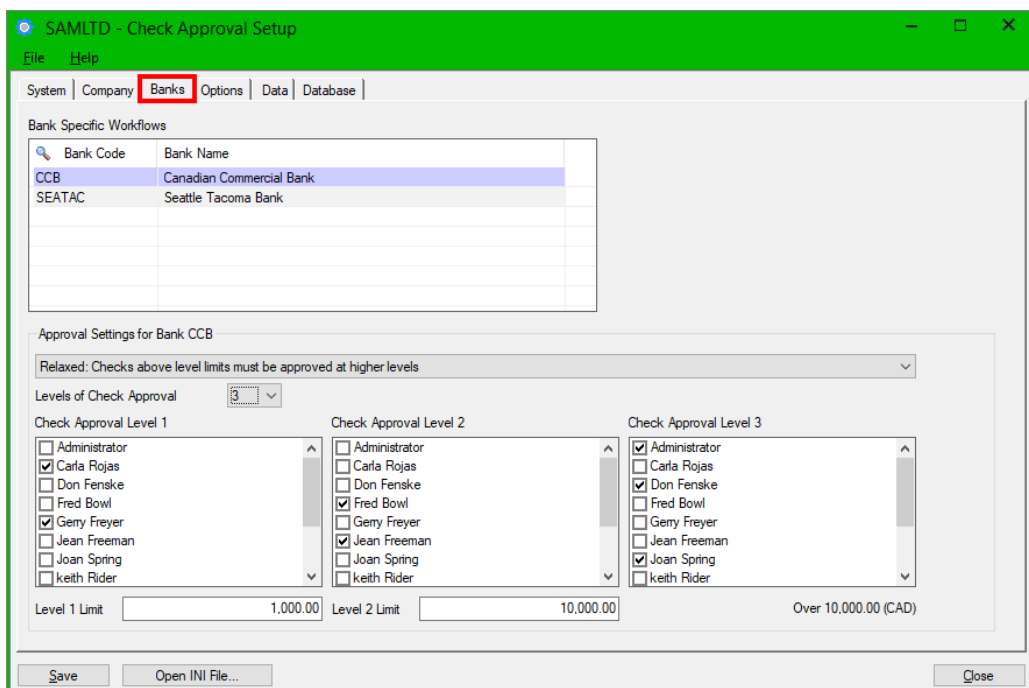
SAMLTD - Check Approval Setup

File Help

System | Company | Banks | Options | Data | Database

Bank Specific Workflows

| Bank Code | Bank Name |
|---|---|
| CCB | Canadian Commercial Bank |
| SEATAC | Seattle Tacoma Bank |

Approval Settings for Bank CCB

Relaxed: Checks above level limits must be approved at higher levels

Levels of Check Approval 3

Check Approval Level 1
Administrator
Carla Rojas
Don Fenske
Fred Bowl
Gerry Freyer
Jean Freeman
Joan Spring
keith Rider

Level 1 Limit 1,000.00

Check Approval Level 2
Administrator
Carla Rojas
Don Fenske
Fred Bowl
Gerry Freyer
Jean Freeman
Joan Spring
keith Rider

Level 2 Limit 10,000.00

Check Approval Level 3
Administrator
Carla Rojas
Don Fenske
Fred Bowl
Gerry Freyer
Jean Freeman
Joan Spring
keith Rider

Over 10,000.00 (CAD)

Save Open INI File... Close